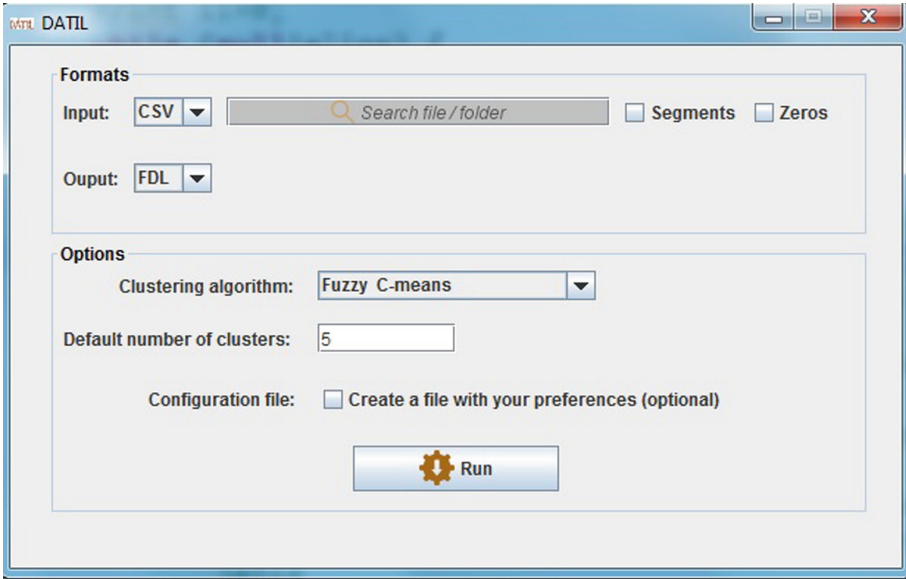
DATIL DATIL

Formats

Input: CSV Search file / folder Segments Zeros

Ouput: FDL

Options

Clustering algorithm: Fuzzy C-means

Default number of clusters: 5

Configuration file: Create a file with your preferences (optional)

Run